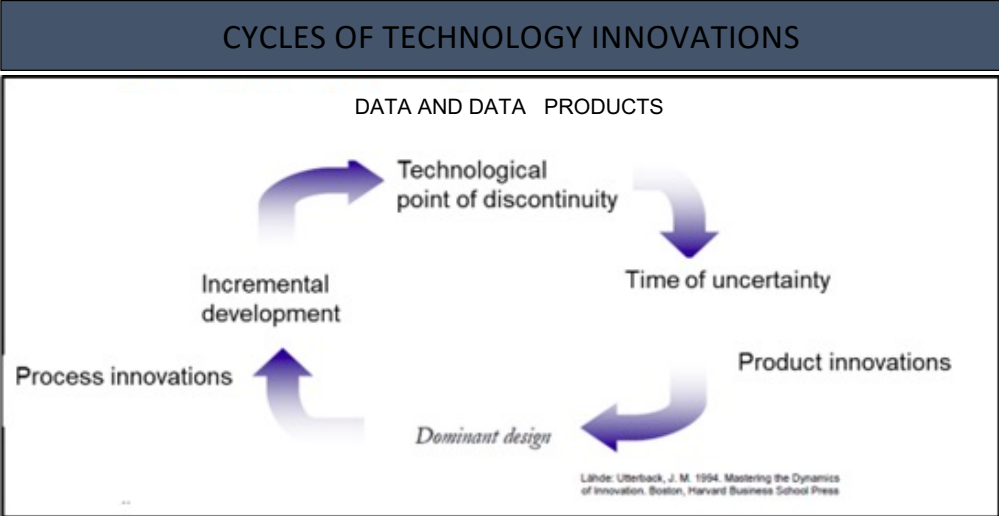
CYCLES OF TECHNOLOGY INNOVATIONS

DATA AND DATA PRODUCTS

Technological point of discontinuity

Time of uncertainty

Product innovations

Dominant design

Process innovations

Incremental development

Lähde: Utterback, J. M. 1994. Mastering the Dynamics of Innovation. Boston, Harvard Business School Press